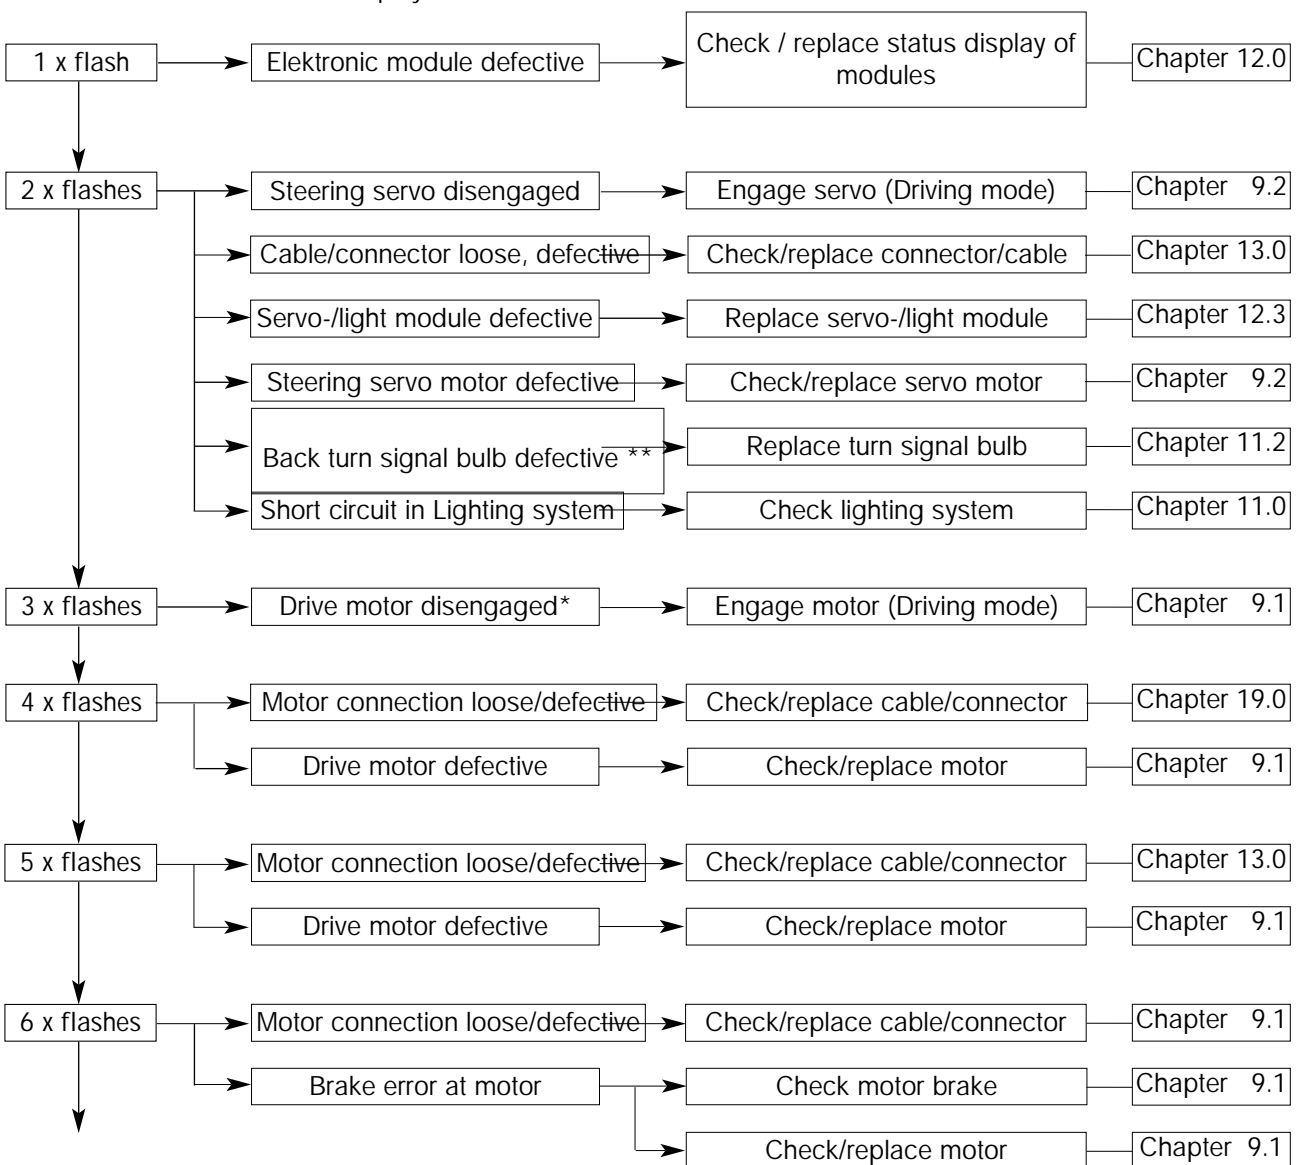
1 x flash
Elektronic module defective
Check / replace status display of modules
Chapter 12.0

2 x flashes
Steering servo disengaged
Engage servo (Driving mode)
Chapter 9.2

Cable/connector loose, defective
Check/replace connector/cable
Chapter 13.0

Servo-/light module defective
Replace servo-/light module
Chapter 12.3

Steering servo motor defective
Check/replace servo motor
Chapter 9.2

Back turn signal bulb defective **
Replace turn signal bulb
Chapter 11.2

Short circuit in Lighting system
Check lighting system
Chapter 11.0

3 x flashes
Drive motor disengaged*
Engage motor (Driving mode)
Chapter 9.1

4 x flashes
Motor connection loose/defective
Check/replace cable/connector
Chapter 19.0

Drive motor defective
Check/replace motor
Chapter 9.1

5 x flashes
Motor connection loose/defective
Check/replace cable/connector
Chapter 13.0

Drive motor defective
Check/replace motor
Chapter 9.1

6 x flashes
Motor connection loose/defective
Check/replace cable/connector
Chapter 9.1

Brake error at motor
Check motor brake
Chapter 9.1

Check/replace motor
Chapter 9.1